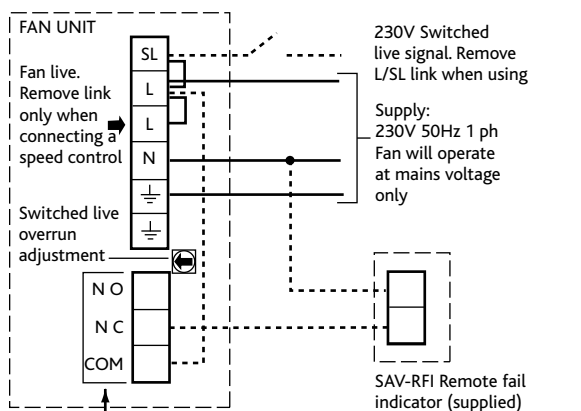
FAN UNIT

Fan live. Remove link only when connecting a speed control

SL
L
L
N

Switched live overrun adjustment

N O
N C
COM

230V Switched live signal. Remove L/SL link when using

Supply: 230V 50Hz 1 ph Fan will operate at mains voltage only

SAV-RFI Remote fail indicator (supplied)